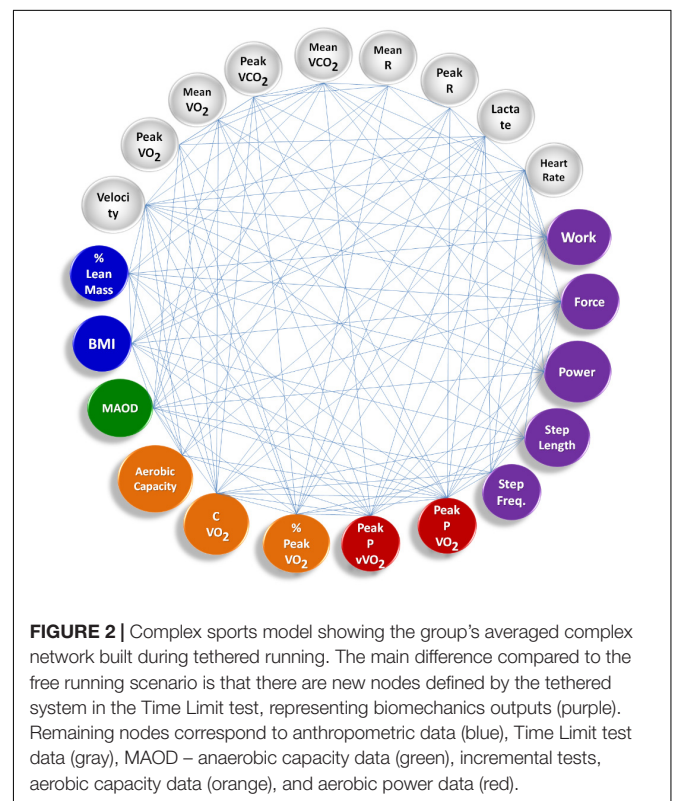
Mean $VCO_2$

Mean R

Peak $VCO_2$

Peak R

Mean $VO_2$

Lactate

Peak $VO_2$

Heart Rate

Velocity

Work

% Lean Mass

Force

BMI

Power

MAOD

Step Length

Aerobic Capacity

Step Freq.

C $VO_2$

% Peak $VO_2$

Peak P $vVO_2$

Peak P $VO_2$

**FIGURE 2 |** Complex sports model showing the group's averaged complex network built during tethered running. The main difference compared to the free running scenario is that there are new nodes defined by the tethered system in the Time Limit test, representing biomechanics outputs (purple). Remaining nodes correspond to anthropometric data (blue), Time Limit test data (gray), MAOD – anaerobic capacity data (green), incremental tests, aerobic capacity data (orange), and aerobic power data (red).